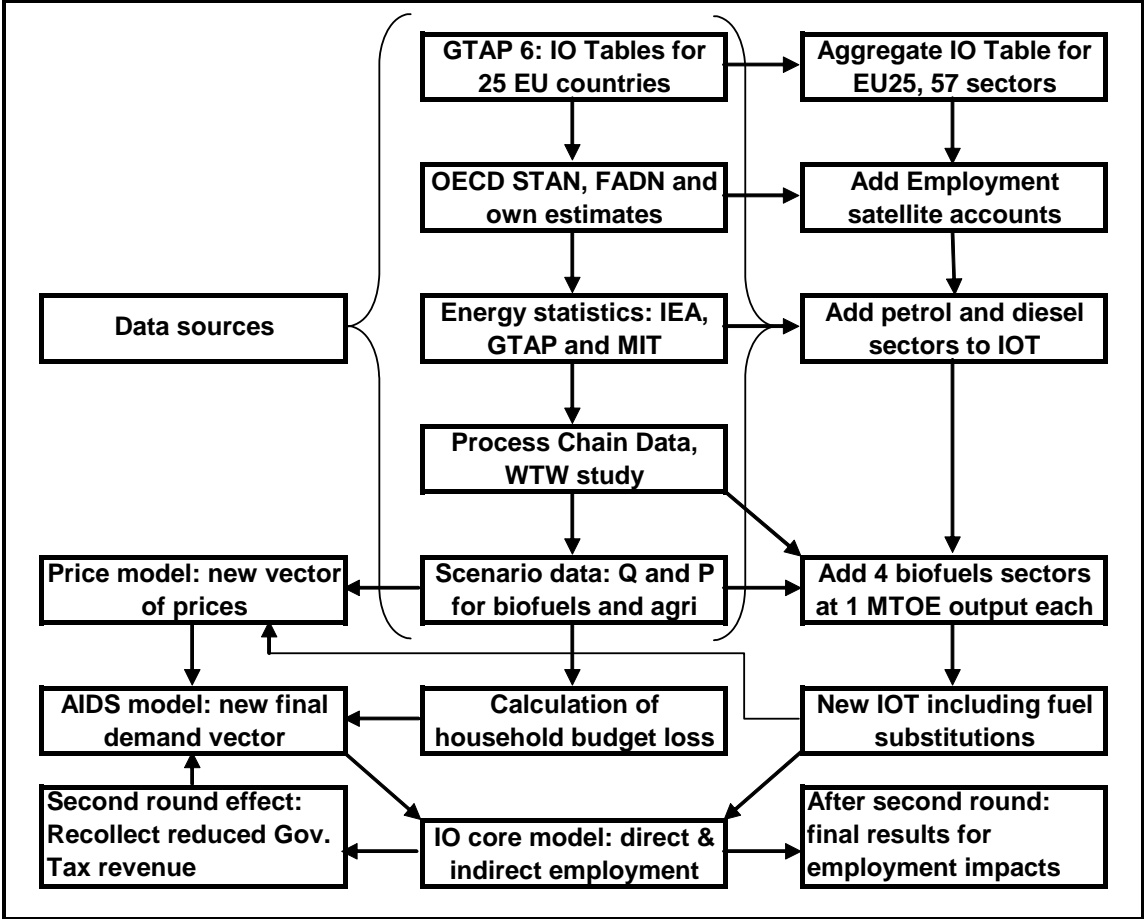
GTAP 6: IO Tables for 25 EU countries

Aggregate IO Table for EU25, 57 sectors

OECD STAN, FADN and own estimates

Add Employment satellite accounts

Data sources

Energy statistics: IEA, GTAP and MIT

Add petrol and diesel sectors to IOT

Process Chain Data, WTW study

Price model: new vector of prices

Scenario data: Q and P for biofuels and agri

Add 4 biofuels sectors at 1 MTOE output each

AIDS model: new final demand vector

Calculation of household budget loss

New IOT including fuel substitutions

Second round effect: Recollect reduced Gov. Tax revenue

IO core model: direct & indirect employment

After second round: final results for employment impacts